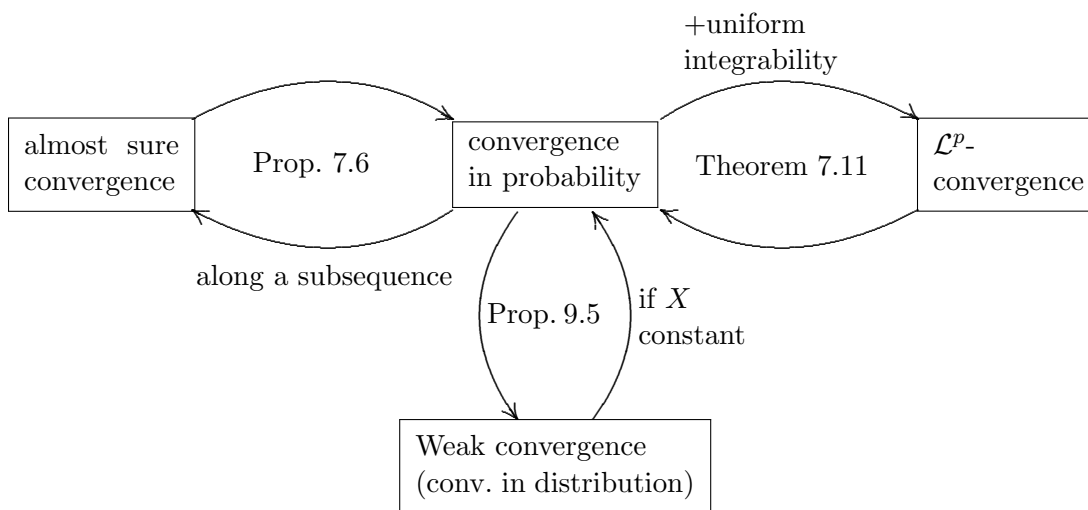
+uniform integrability

almost sure convergence

Prop. 7.6

convergence in probability

Theorem 7.11

$\mathcal{L}^p$-convergence

along a subsequence

Prop. 9.5

if $X$ constant

Weak convergence (conv. in distribution)